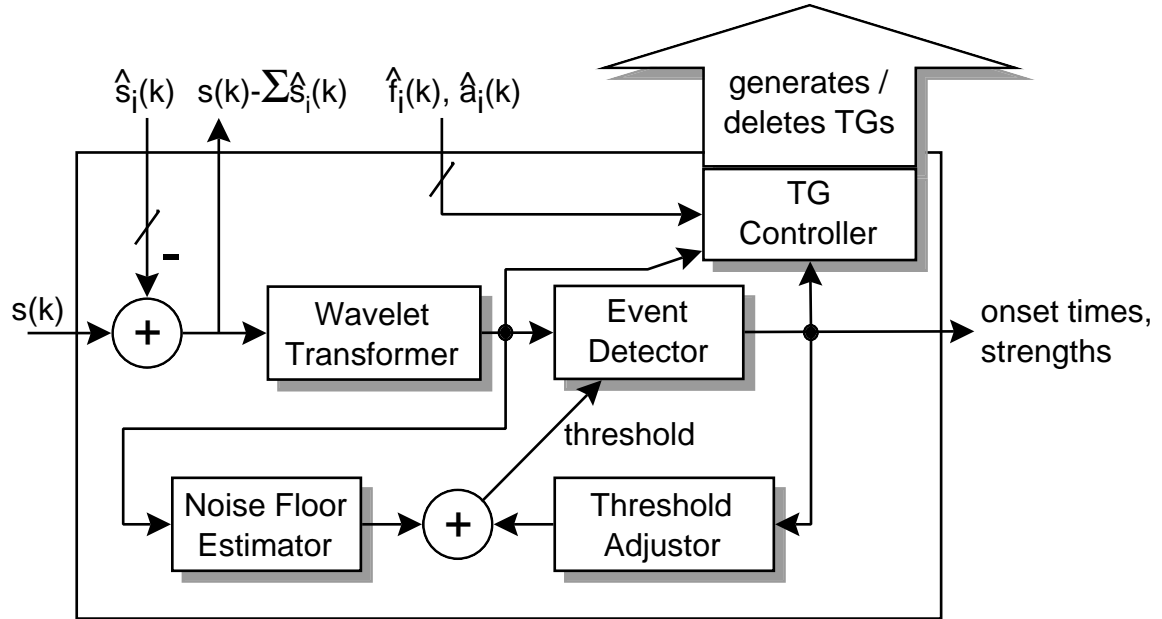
$\hat{s}_i(k)$ $s(k)-\sum\hat{s}_i(k)$ $\hat{f}_i(k)$, $\hat{a}_i(k)$

generates / deletes TGs

TG Controller

-

s(k)

+

Wavelet Transformer

Event Detector

onset times, strengths

threshold

Noise Floor Estimator

+

Threshold Adjustor